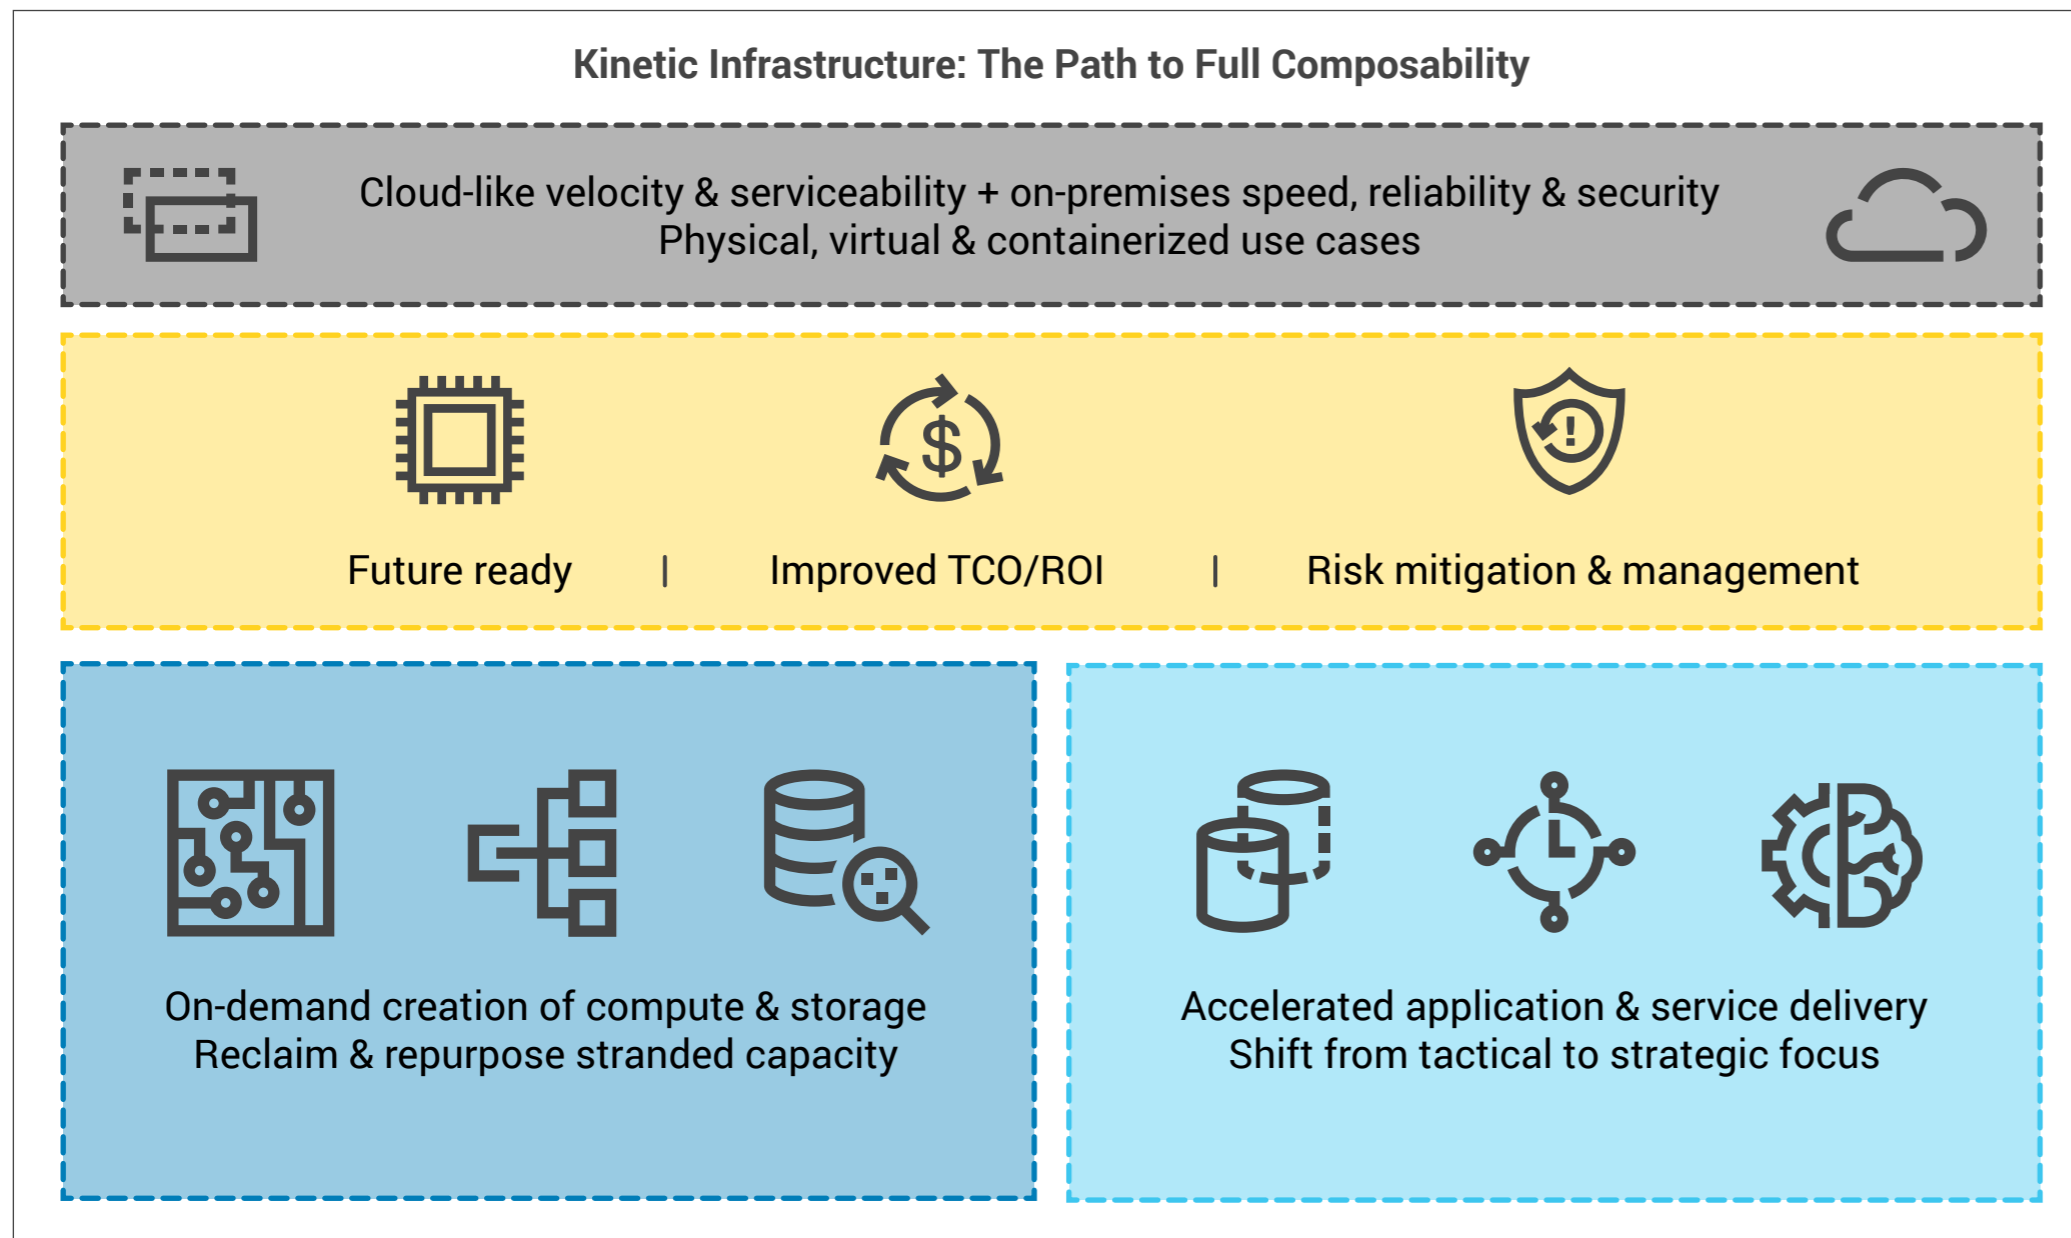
Kinetic Infrastructure: The Path to Full Composability

Cloud-like velocity & serviceability + on-premises speed, reliability & security
Physical, virtual & containerized use cases

Future ready | Improved TCO/ROI | Risk mitigation & management

On-demand creation of compute & storage
Reclaim & repurpose stranded capacity

Accelerated application & service delivery
Shift from tactical to strategic focus